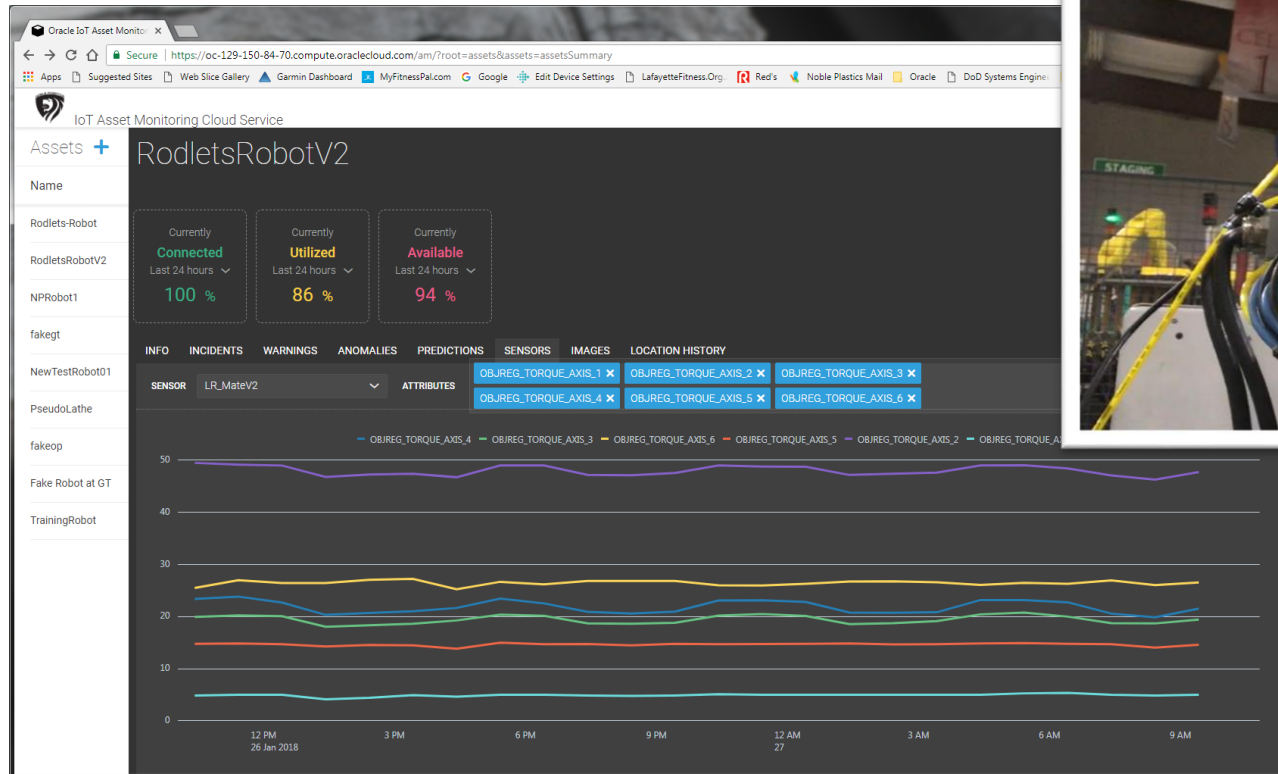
Oracle IoT Asset Monito ×

Secure | https://oc-129-150-84-70.compute.oraclecloud.com/am/?root=assets&assets=assetsSummary

Apps Suggested Sites Web Slice Gallery Garmin Dashboard MyFitnessPal.com Google Edit Device Settings LafayetteFitness.Org. Red's Noble Plastics Mail Oracle DoD Systems Engine

IoT Asset Monitoring Cloud Service

Assets +

Name

Rodlets-Robot

RodletsRobotV2

NPRobot1

fakegt

NewTestRobot01

PseudoLathe

fakeop

Fake Robot at GT

TrainingRobot

RodletsRobotV2

Currently
Connected
Last 24 hours
100 %

Currently
Utilized
Last 24 hours
86 %

Currently
Available
Last 24 hours
94 %

INFO INCIDENTS WARNINGS ANOMALIES PREDICTIONS SENSORS IMAGES LOCATION HISTORY

SENSOR LR_MateV2 ATTRIBUTES OBJREG_TORQUE_AXIS_1 × OBJREG_TORQUE_AXIS_2 × OBJREG_TORQUE_AXIS_3 × OBJREG_TORQUE_AXIS_4 × OBJREG_TORQUE_AXIS_5 × OBJREG_TORQUE_AXIS_6 ×

OBJREG_TORQUE_AXIS_4 OBJREG_TORQUE_AXIS_3 OBJREG_TORQUE_AXIS_6 OBJREG_TORQUE_AXIS_5 OBJREG_TORQUE_AXIS_2 OBJREG_TORQUE_A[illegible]

50
40
30
20
10
0

12 PM 26 Jan 2018 3 PM 6 PM 9 PM 12 AM 27 3 AM 6 AM 9 AM

STAGING